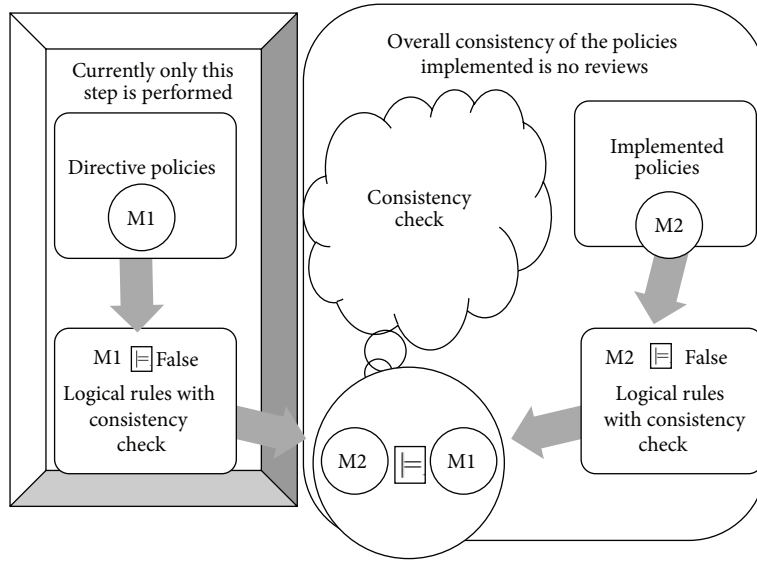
Currently only this step is performed

Directive policies

M1

M1 $\models$ False

Logical rules with consistency check

Overall consistency of the policies implemented is no reviews

Consistency check

Implemented policies

M2

M2 $\models$ False

Logical rules with consistency check

M2 $\models$ M1